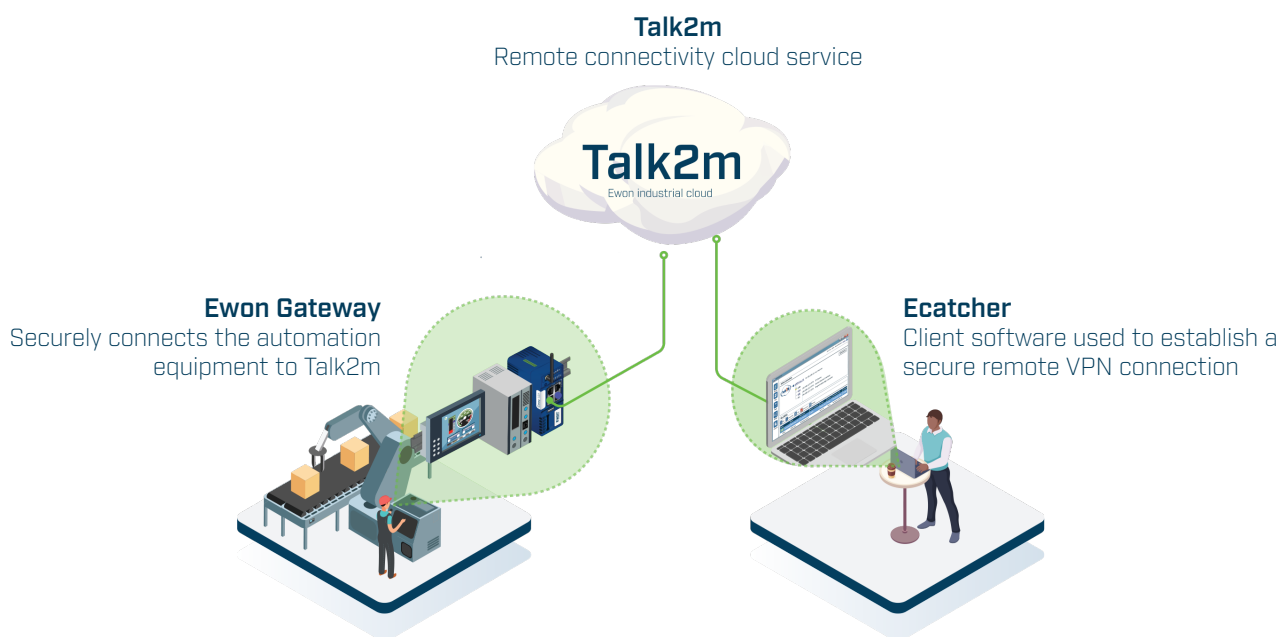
Talk2m
Remote connectivity cloud service

Talk2m
Ewon industrial cloud

Ewon Gateway
Securely connects the automation equipment to Talk2m

Ecatcher
Client software used to establish a secure remote VPN connection